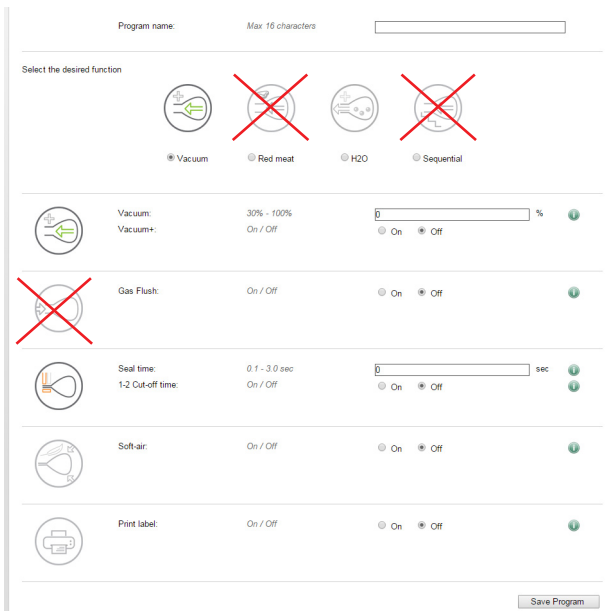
Program name: Max 16 characters

Select the desired function

Vacuum Red meat H2O Sequential

Vacuum: 30% - 100% 0 %
Vacuum+: On / Off On Off

Gas Flush: On / Off On Off

Seal time: 0.1 - 3.0 sec 0 sec
1-2 Cut-off time: On / Off On Off

Soft-air: On / Off On Off

Print label: On / Off On Off

Save Program